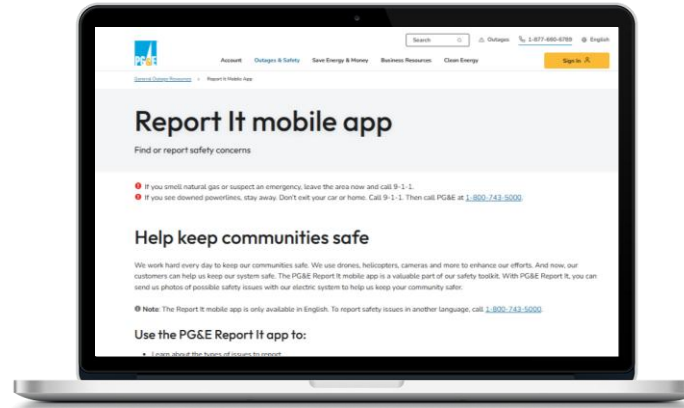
PG&E

Search

Outages

1-877-660-6789

English

Account

Outages & Safety

Save Energy & Money

Business Resources

Clean Energy

Sign In

General Outage Resources > Report It Mobile App

Report It mobile app

Find or report safety concerns

If you smell natural gas or suspect an emergency, leave the area now and call 9-1-1.

If you see downed powerlines, stay away. Don't exit your car or home. Call 9-1-1. Then call PG&E at 1-800-743-5000.

Help keep communities safe

We work hard every day to keep our communities safe. We use drones, helicopters, cameras and more to enhance our efforts. And now, our customers can help us keep our system safe. The PG&E Report It mobile app is a valuable part of our safety toolkit. With PG&E Report It, you can send us photos of possible safety issues with our electric system to help us keep your community safer.

Note: The Report It mobile app is only available in English. To report safety issues in another language, call 1-800-743-5000.

Use the PG&E Report It app to:

Learn about the types of issues to report